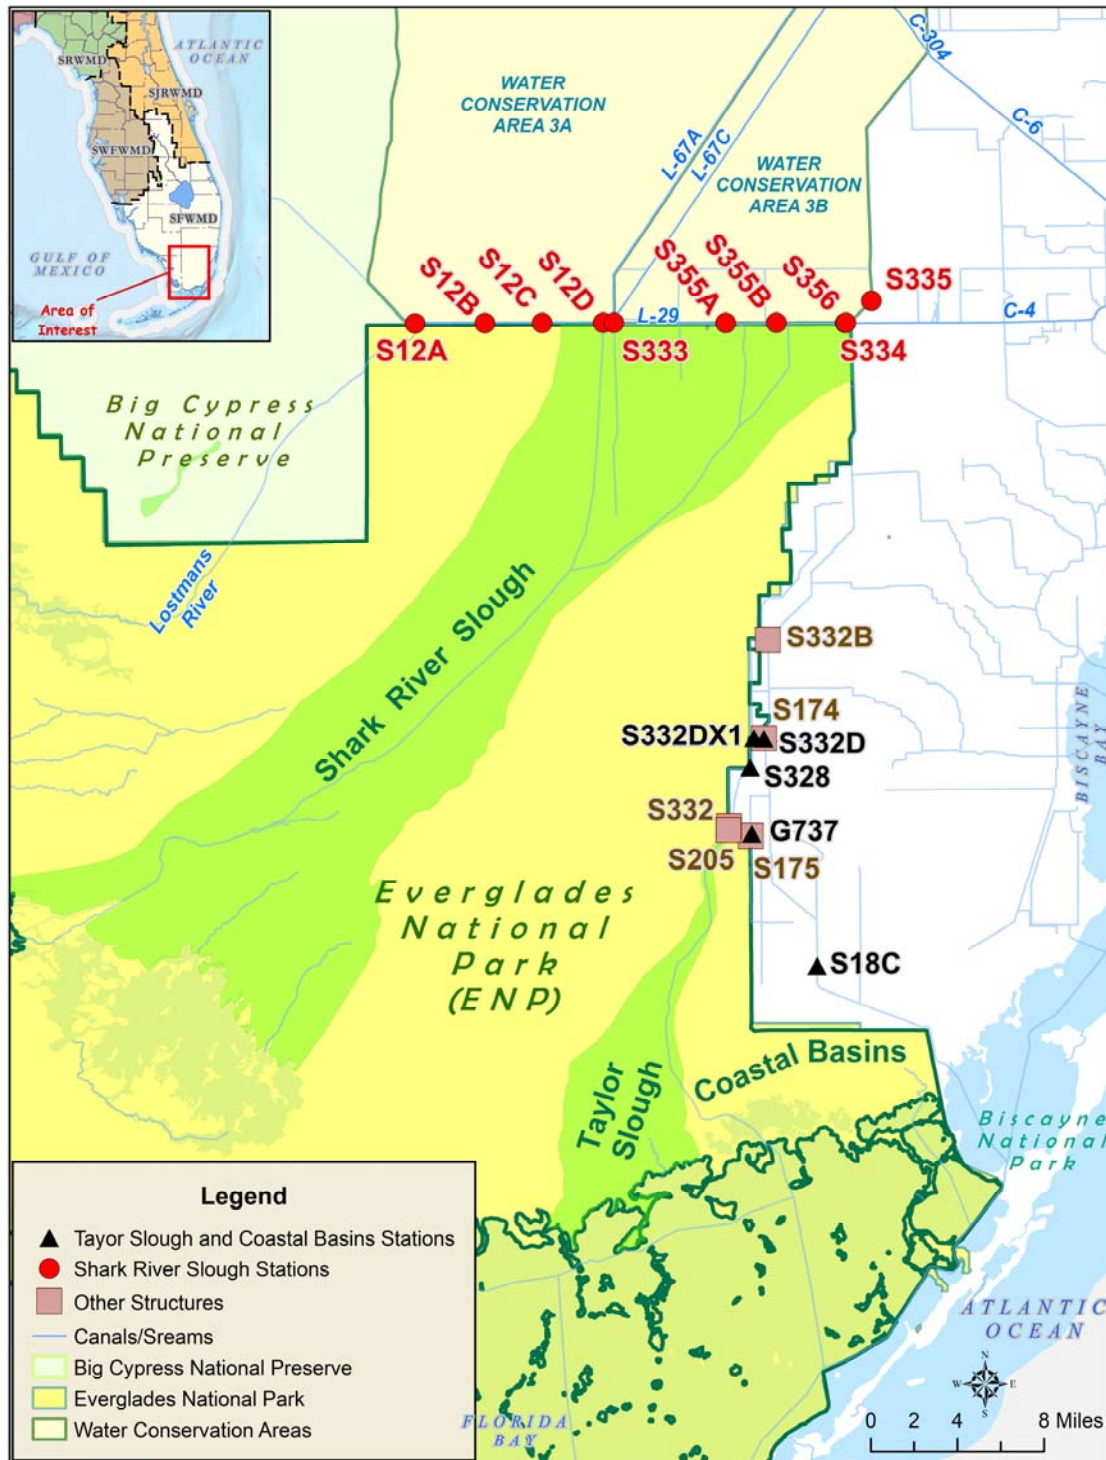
ATLANTIC OCEAN
SRWMD
SJRWMD
SWFWMD
SFWMD
GULF OF MEXICO
Area of Interest

WATER CONSERVATION AREA 3A
L-67A
L-67C
C-304
C-6
WATER CONSERVATION AREA 3B

S12B
S12C
S12D
S355A
S355B
S356
S335
L-29
C-4
S12A
S333
S334

Big Cypress National Preserve
Lostmans River
Shark River Slough

S332B
S174
S332DX1
S332D
S328
S332
G737
S205
S175
BISCAYNE BAY

Everglades National Park (ENP)
S18C
Coastal Basins
Taylor Slough
Biscayne National Park
ATLANTIC OCEAN
FLORIDA BAY

Legend
Tayor Slough and Coastal Basins Stations
Shark River Slough Stations
Other Structures
Canals/Sreams
Big Cypress National Preserve
Everglades National Park
Water Conservation Areas

N
W
E
S
0 2 4 8 Miles